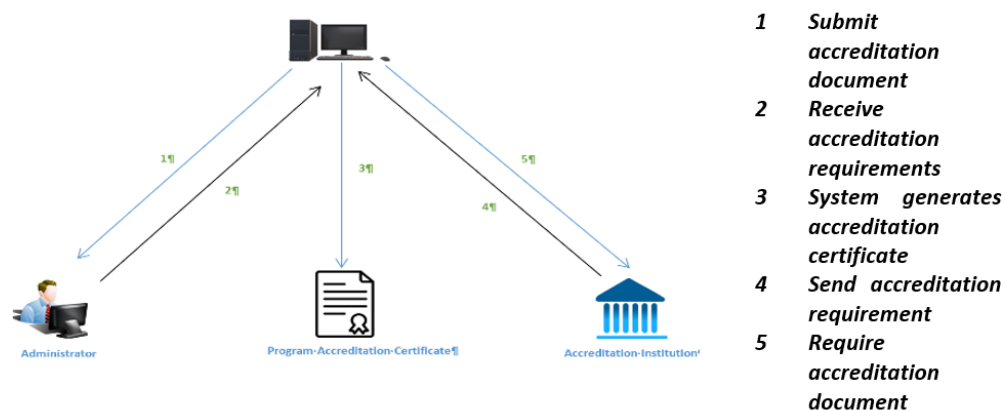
1¶

2¶

3¶

4¶

5¶

Administrator

Program·Accreditation·Certificate¶

Accreditation·Institution¹

1 Submit accreditation document

2 Receive accreditation requirements

3 System generates accreditation certificate

4 Send accreditation requirement

5 Require accreditation document